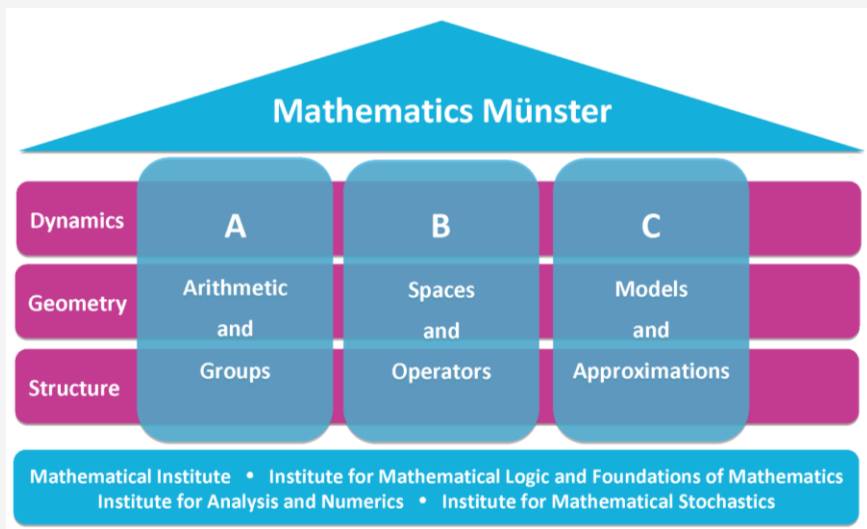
Mathematics Münster

Dynamics
Geometry
Structure

A
Arithmetic and Groups

B
Spaces and Operators

C
Models and Approximations

Mathematical Institute • Institute for Mathematical Logic and Foundations of Mathematics
Institute for Analysis and Numerics • Institute for Mathematical Stochastics